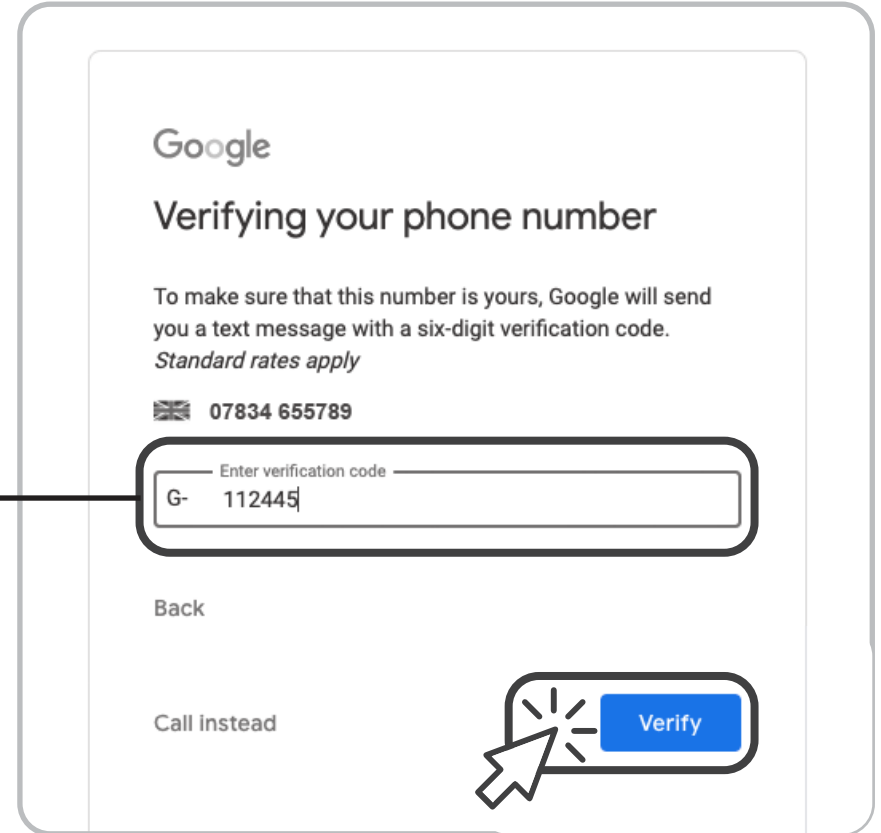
Google

Verifying your phone number

To make sure that this number is yours, Google will send you a text message with a six-digit verification code. *Standard rates apply*

07834 655789

Enter verification code
G- 112445

Back

Call instead

Verify